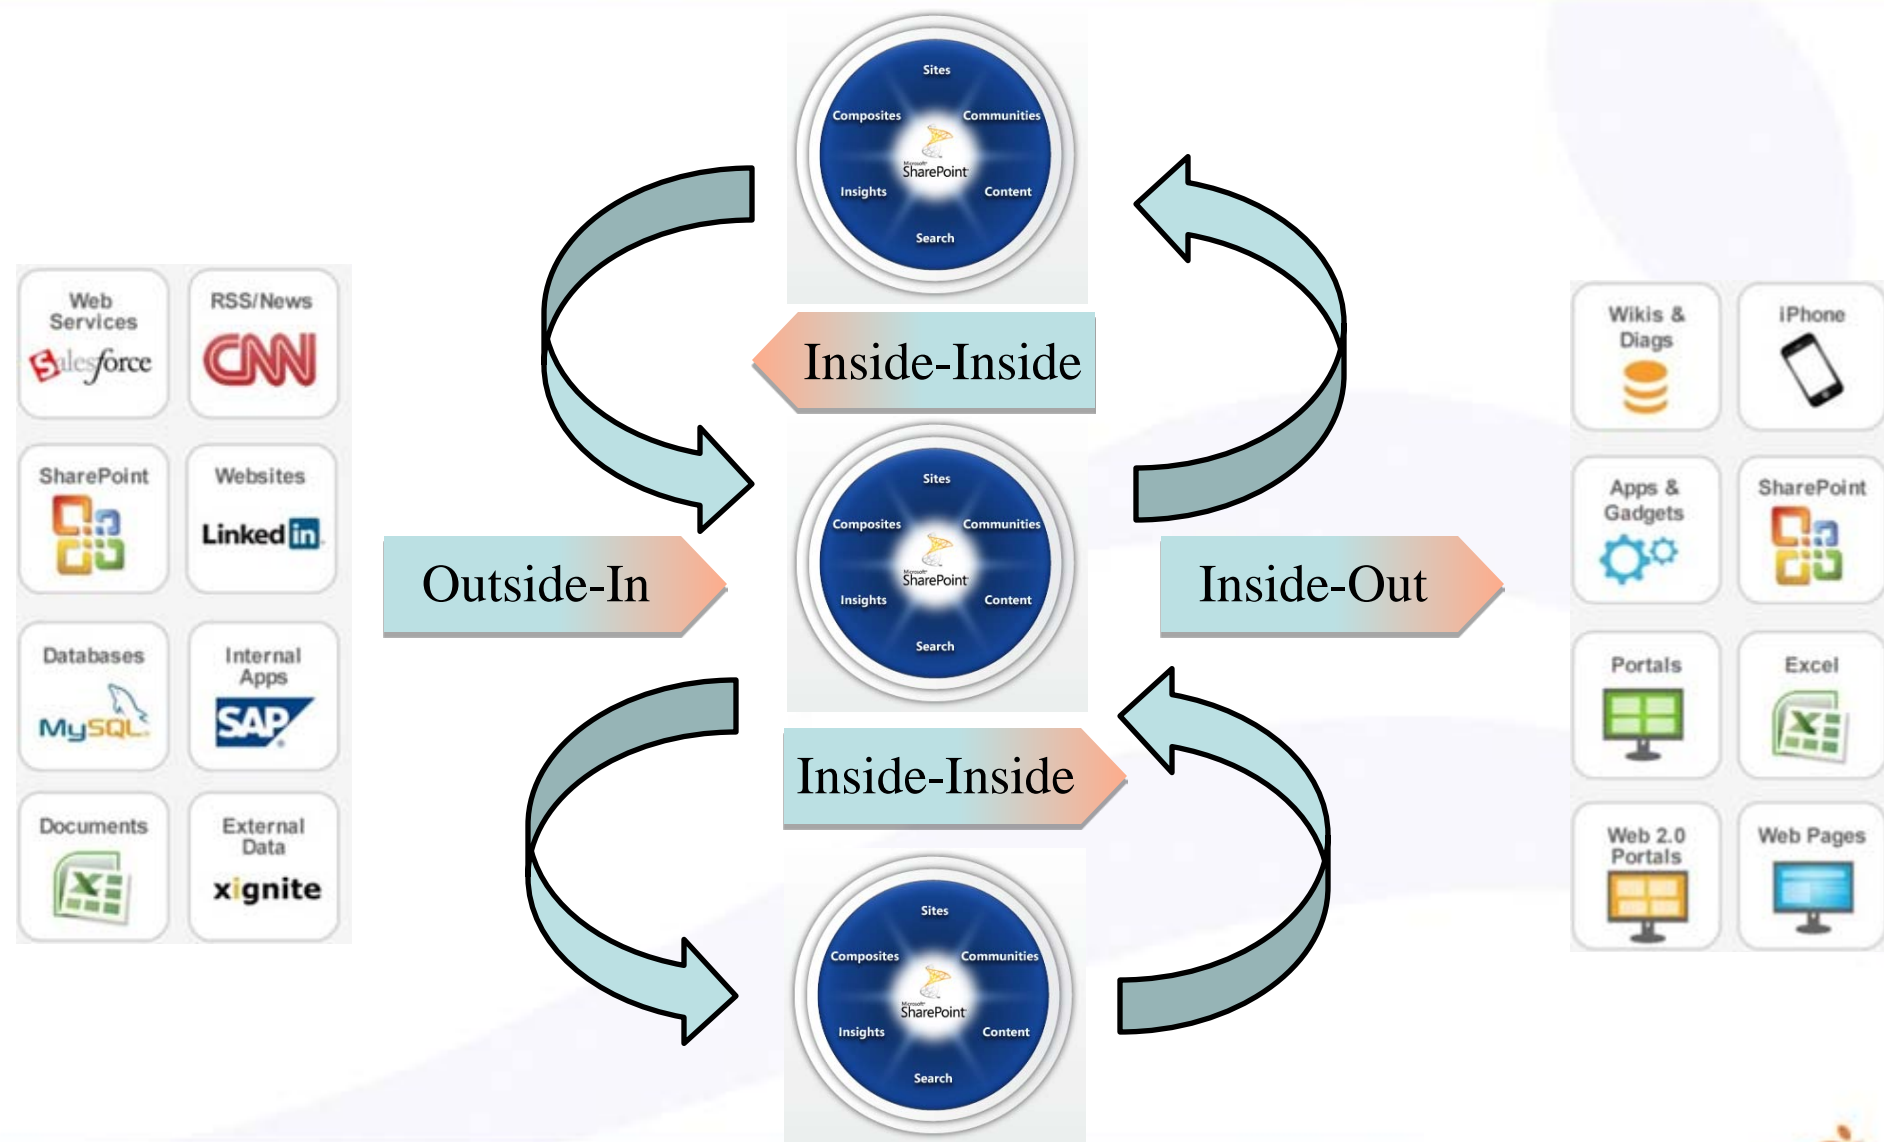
Sites
Composites
Communities
Microsoft SharePoint
Insights
Content
Search

Inside-Inside

Web Services
salesforce

RSS/News
CNN

SharePoint

Websites
Linked in

Databases
MySQL

Internal Apps
SAP

Documents

External Data
xignite

Outside-In

Sites
Composites
Communities
Microsoft SharePoint
Insights
Content
Search

Inside-Out

Wikis & Diags

iPhone

Apps & Gadgets

SharePoint

Portals

Excel

Web 2.0 Portals

Web Pages

Inside-Inside

Sites
Composites
Communities
Microsoft SharePoint
Insights
Content
Search